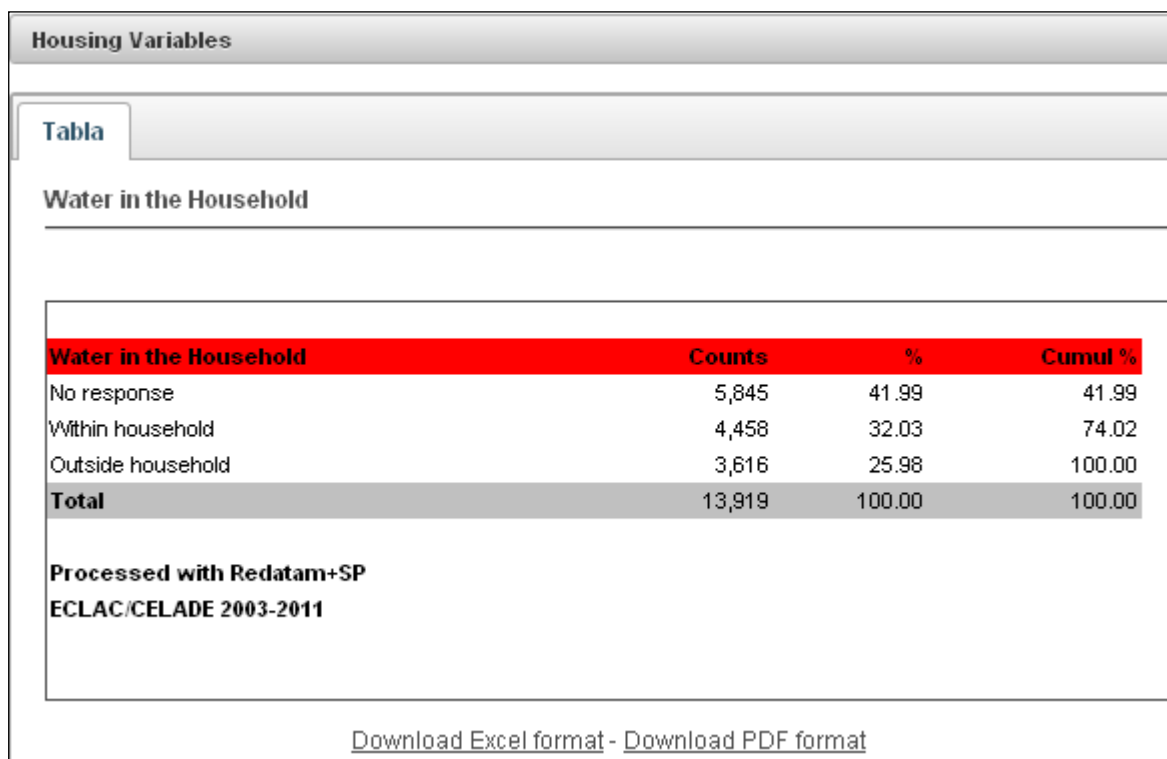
Housing Variables

Tabla

Water in the Household

| Water in the Household | Counts | % | Cumul % |
|---|---|---|---|
| No response | 5,845 | 41.99 | 41.99 |
| Within household | 4,458 | 32.03 | 74.02 |
| Outside household | 3,616 | 25.98 | 100.00 |
| Total | 13,919 | 100.00 | 100.00 |

Processed with Redatam+SP
ECLAC/CELADE 2003-2011

Download Excel format - Download PDF format